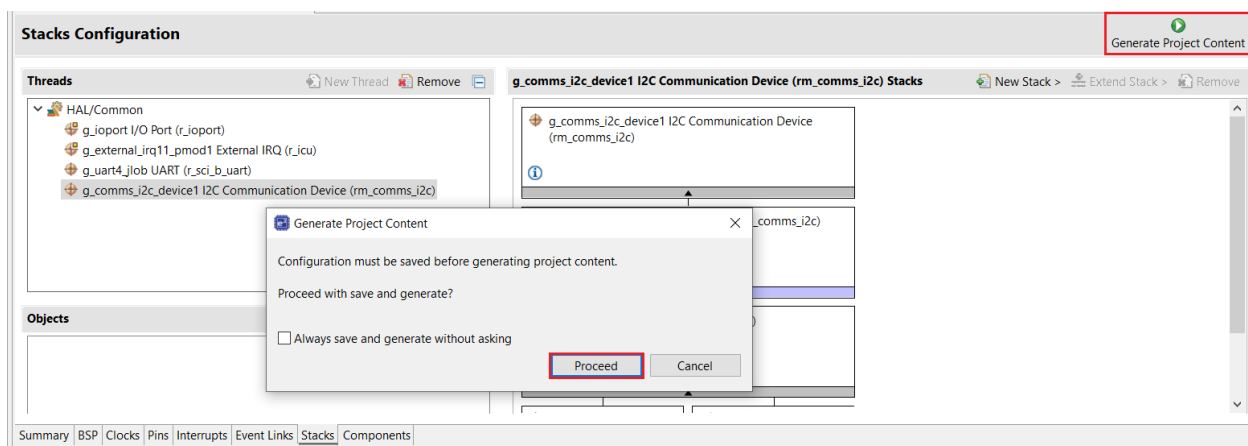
Stacks Configuration

Generate Project Content

Threads

New Thread Remove

HAL/Common
g_ioport I/O Port (r_ioport)
g_external_irq11_pmod1 External IRQ (r_icu)
g_uart4_jlob UART (r_sci_b_uart)
g_comms_i2c_device1 I2C Communication Device (rm_comms_i2c)

Objects

g_comms_i2c_device1 I2C Communication Device (rm_comms_i2c) Stacks

New Stack > Extend Stack > Remove

g_comms_i2c_device1 I2C Communication Device (rm_comms_i2c)

_comms_i2c)

Generate Project Content

Configuration must be saved before generating project content.

Proceed with save and generate?

Always save and generate without asking

Proceed Cancel

Summary BSP Clocks Pins Interrupts Event Links Stacks Components